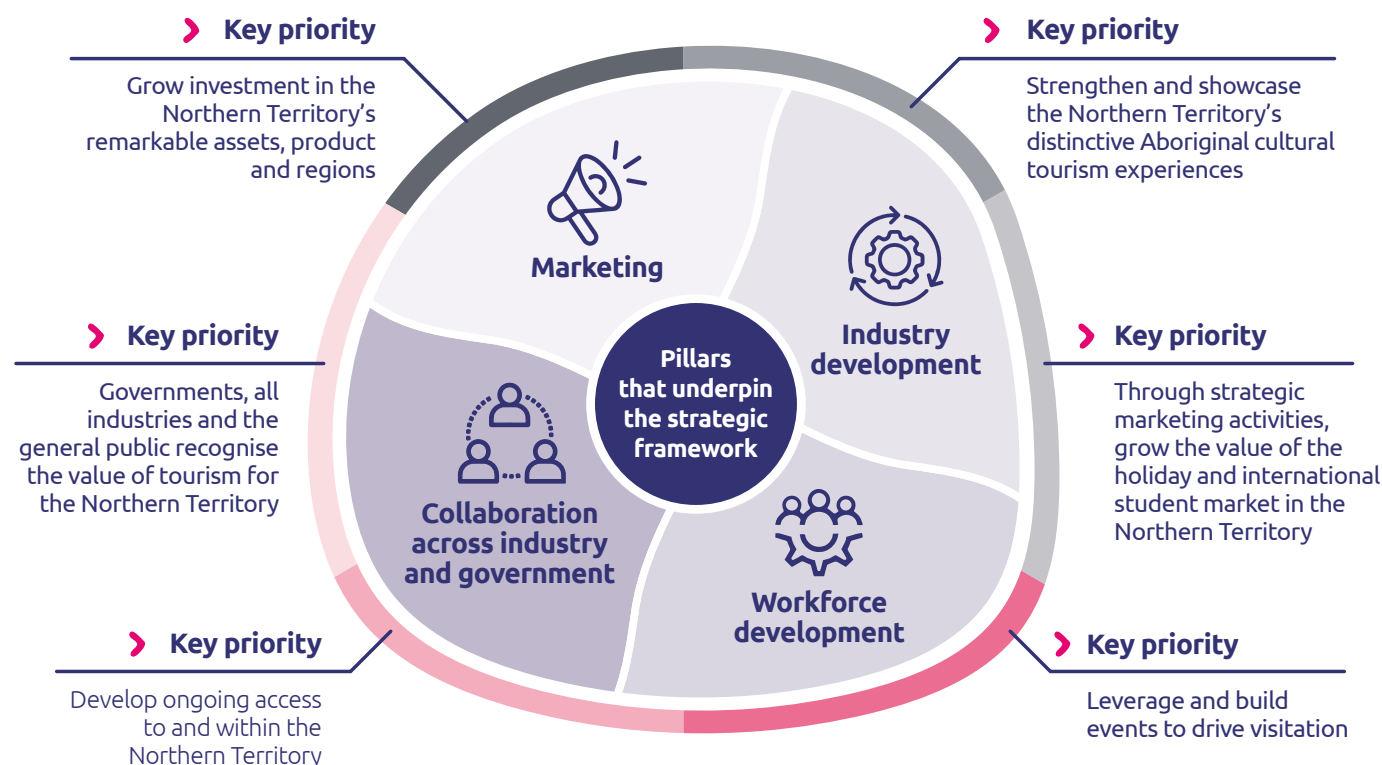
Key priority

Grow investment in the Northern Territory's remarkable assets, product and regions

Key priority

Strengthen and showcase the Northern Territory's distinctive Aboriginal cultural tourism experiences

Marketing

Industry development

Pillars that underpin the strategic framework

Key priority

Governments, all industries and the general public recognise the value of tourism for the Northern Territory

Key priority

Through strategic marketing activities, grow the value of the holiday and international student market in the Northern Territory

Collaboration across industry and government

Workforce development

Key priority

Develop ongoing access to and within the Northern Territory

Key priority

Leverage and build events to drive visitation